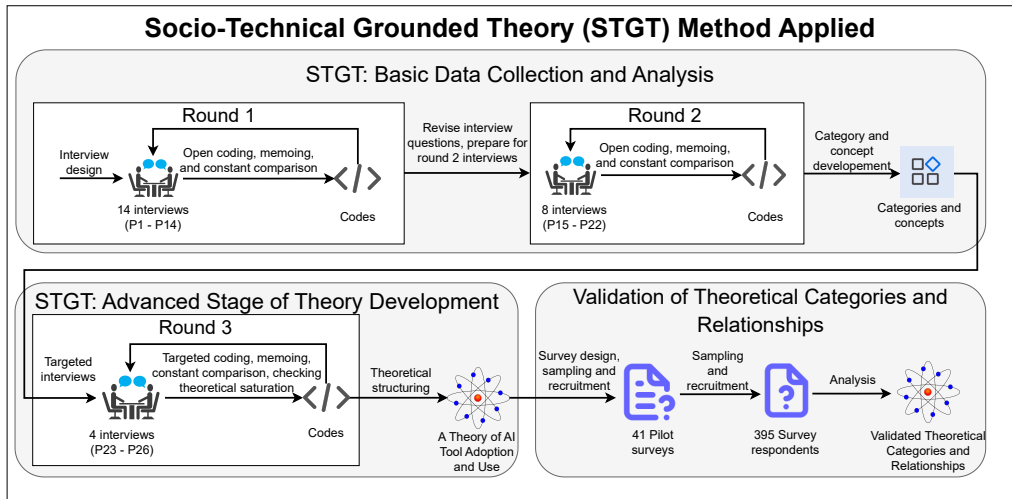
Socio-Technical Grounded Theory (STGT) Method Applied

STGT: Basic Data Collection and Analysis

Round 1

Interview design

Open coding, memoing, and constant comparison

14 interviews (P1 - P14)

Codes

Revise interview questions, prepare for round 2 interviews

Round 2

Open coding, memoing, and constant comparison

8 interviews (P15 - P22)

Codes

Category and concept developement

Categories and concepts

STGT: Advanced Stage of Theory Development

Round 3

Targeted interviews

Targeted coding, memoing, constant comparison, checking theoretical saturation

4 interviews (P23 - P26)

Codes

Theoretical structuring

A Theory of AI Tool Adoption and Use

Validation of Theoretical Categories and Relationships

Survey design, sampling and recruitment

41 Pilot surveys

Sampling and recruitment

395 Survey respondents

Analysis

Validated Theoretical Categories and Relationships